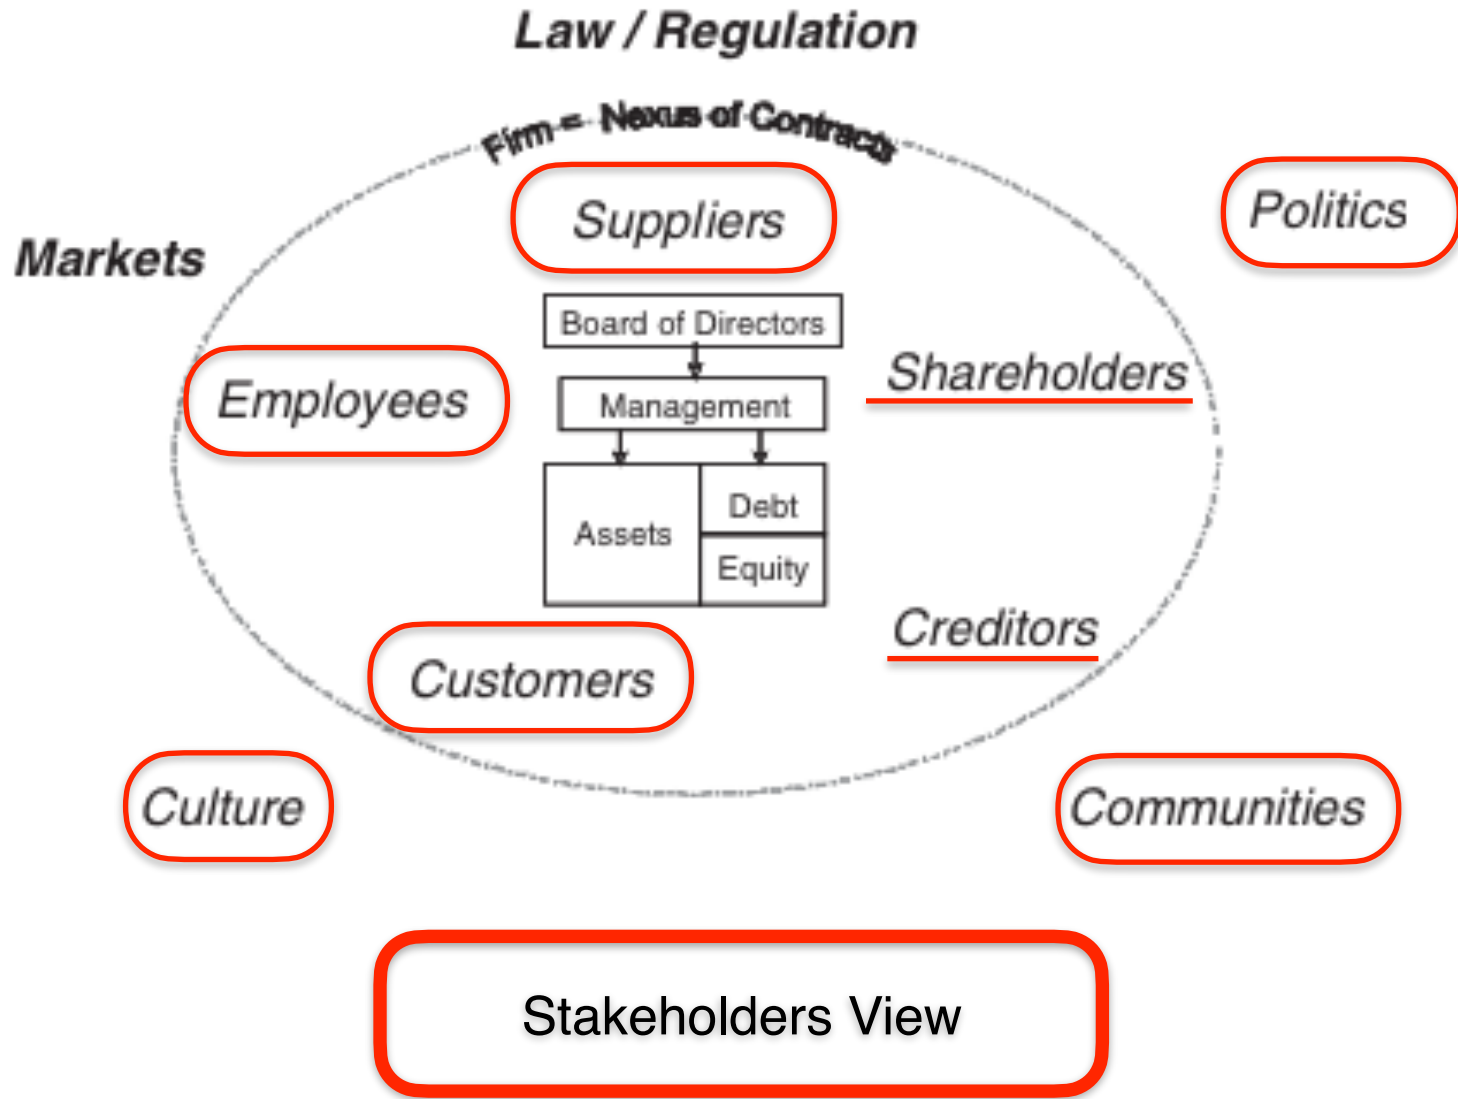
Law / Regulation

Firm = Nexus of Contracts

Markets

Suppliers

Politics

Board of Directors

Management

Shareholders

Employees

Assets

Debt

Equity

Creditors

Customers

Culture

Communities

Stakeholders View